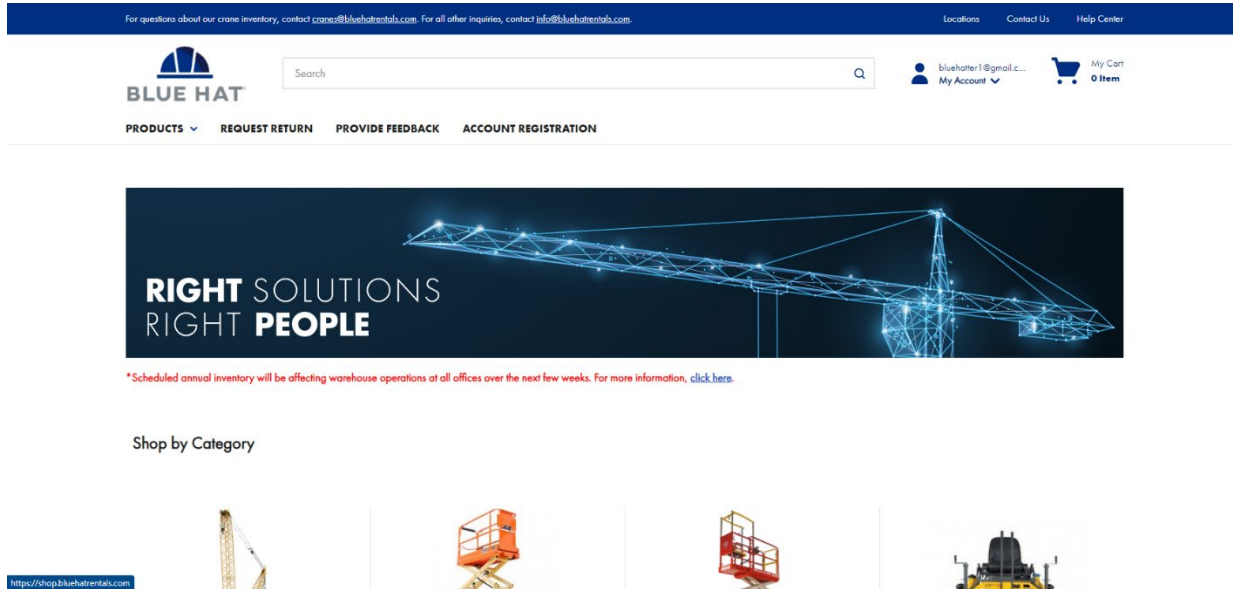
For questions about our crane inventory, contact cranes@bluehatrentals.com. For all other inquiries, contact info@bluehatrentals.com.

Locations Contact Us Help Center

BLUE HAT

Search

bluehatter1@gmail.c...
My Account

My Cart
0 Item

PRODUCTS REQUEST RETURN PROVIDE FEEDBACK ACCOUNT REGISTRATION

RIGHT SOLUTIONS
RIGHT PEOPLE

*Scheduled annual inventory will be affecting warehouse operations at all offices over the next few weeks. For more information, click here.

Shop by Category

https://shop.bluehatrentals.com